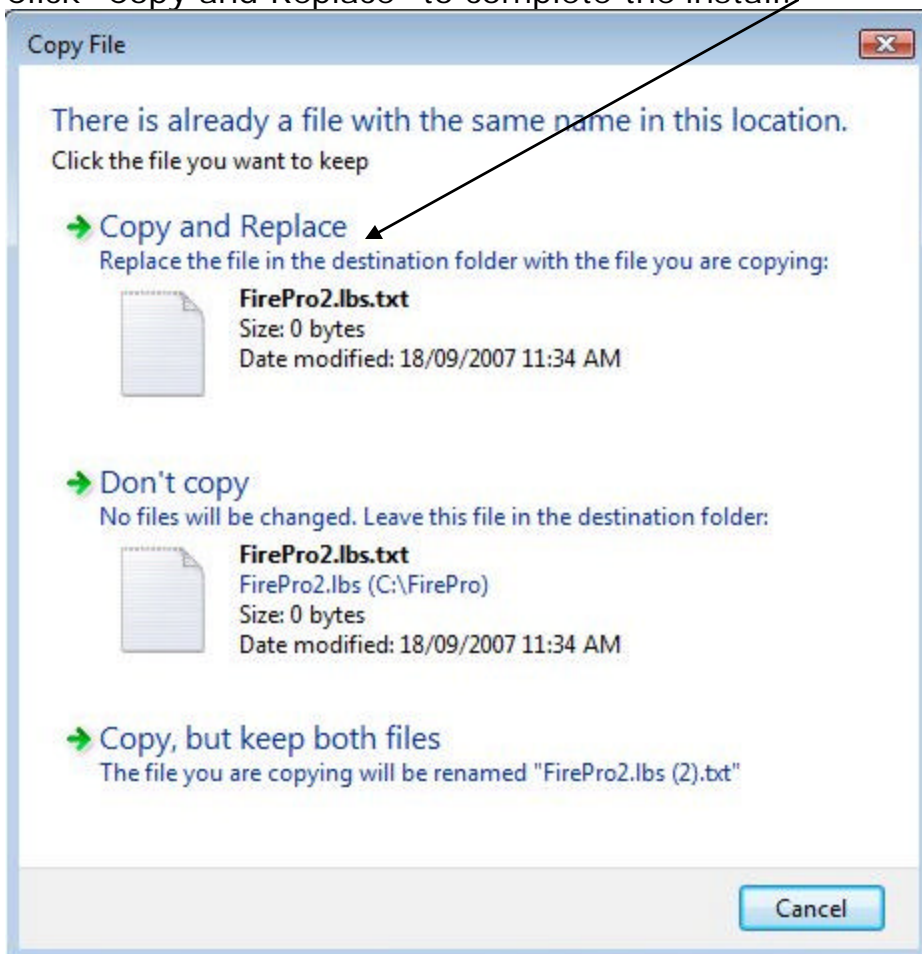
Click "Copy and Replace" to complete the install.

Copy File

There is already a file with the same name in this location.
Click the file you want to keep

→ Copy and Replace
Replace the file in the destination folder with the file you are copying:
FirePro2.lbs.txt
Size: 0 bytes
Date modified: 18/09/2007 11:34 AM

→ Don't copy
No files will be changed. Leave this file in the destination folder:
FirePro2.lbs.txt
FirePro2.lbs (C:\FirePro)
Size: 0 bytes
Date modified: 18/09/2007 11:34 AM

→ Copy, but keep both files
The file you are copying will be renamed "FirePro2.lbs (2).txt"

Cancel